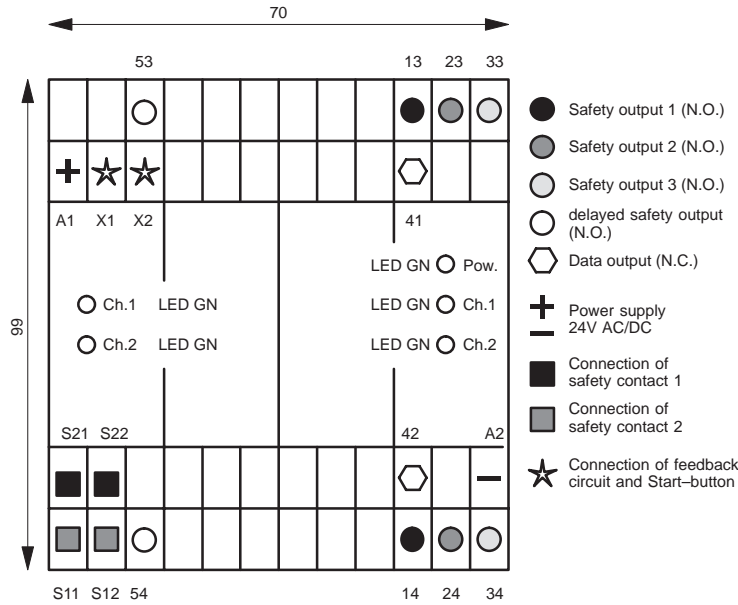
70

99

53

13 23 33

A1 X1 X2

41

LED GN Pow.

Ch.1 LED GN

LED GN Ch.1

Ch.2 LED GN

LED GN Ch.2

S21 S22

42

A2

S11 S12 54

14 24 34

Safety output 1 (N.O.)

Safety output 2 (N.O.)

Safety output 3 (N.O.)

delayed safety output (N.O.)

Data output (N.C.)

Power supply 24V AC/DC

Connection of safety contact 1

Connection of safety contact 2

Connection of feedback circuit and Start–button